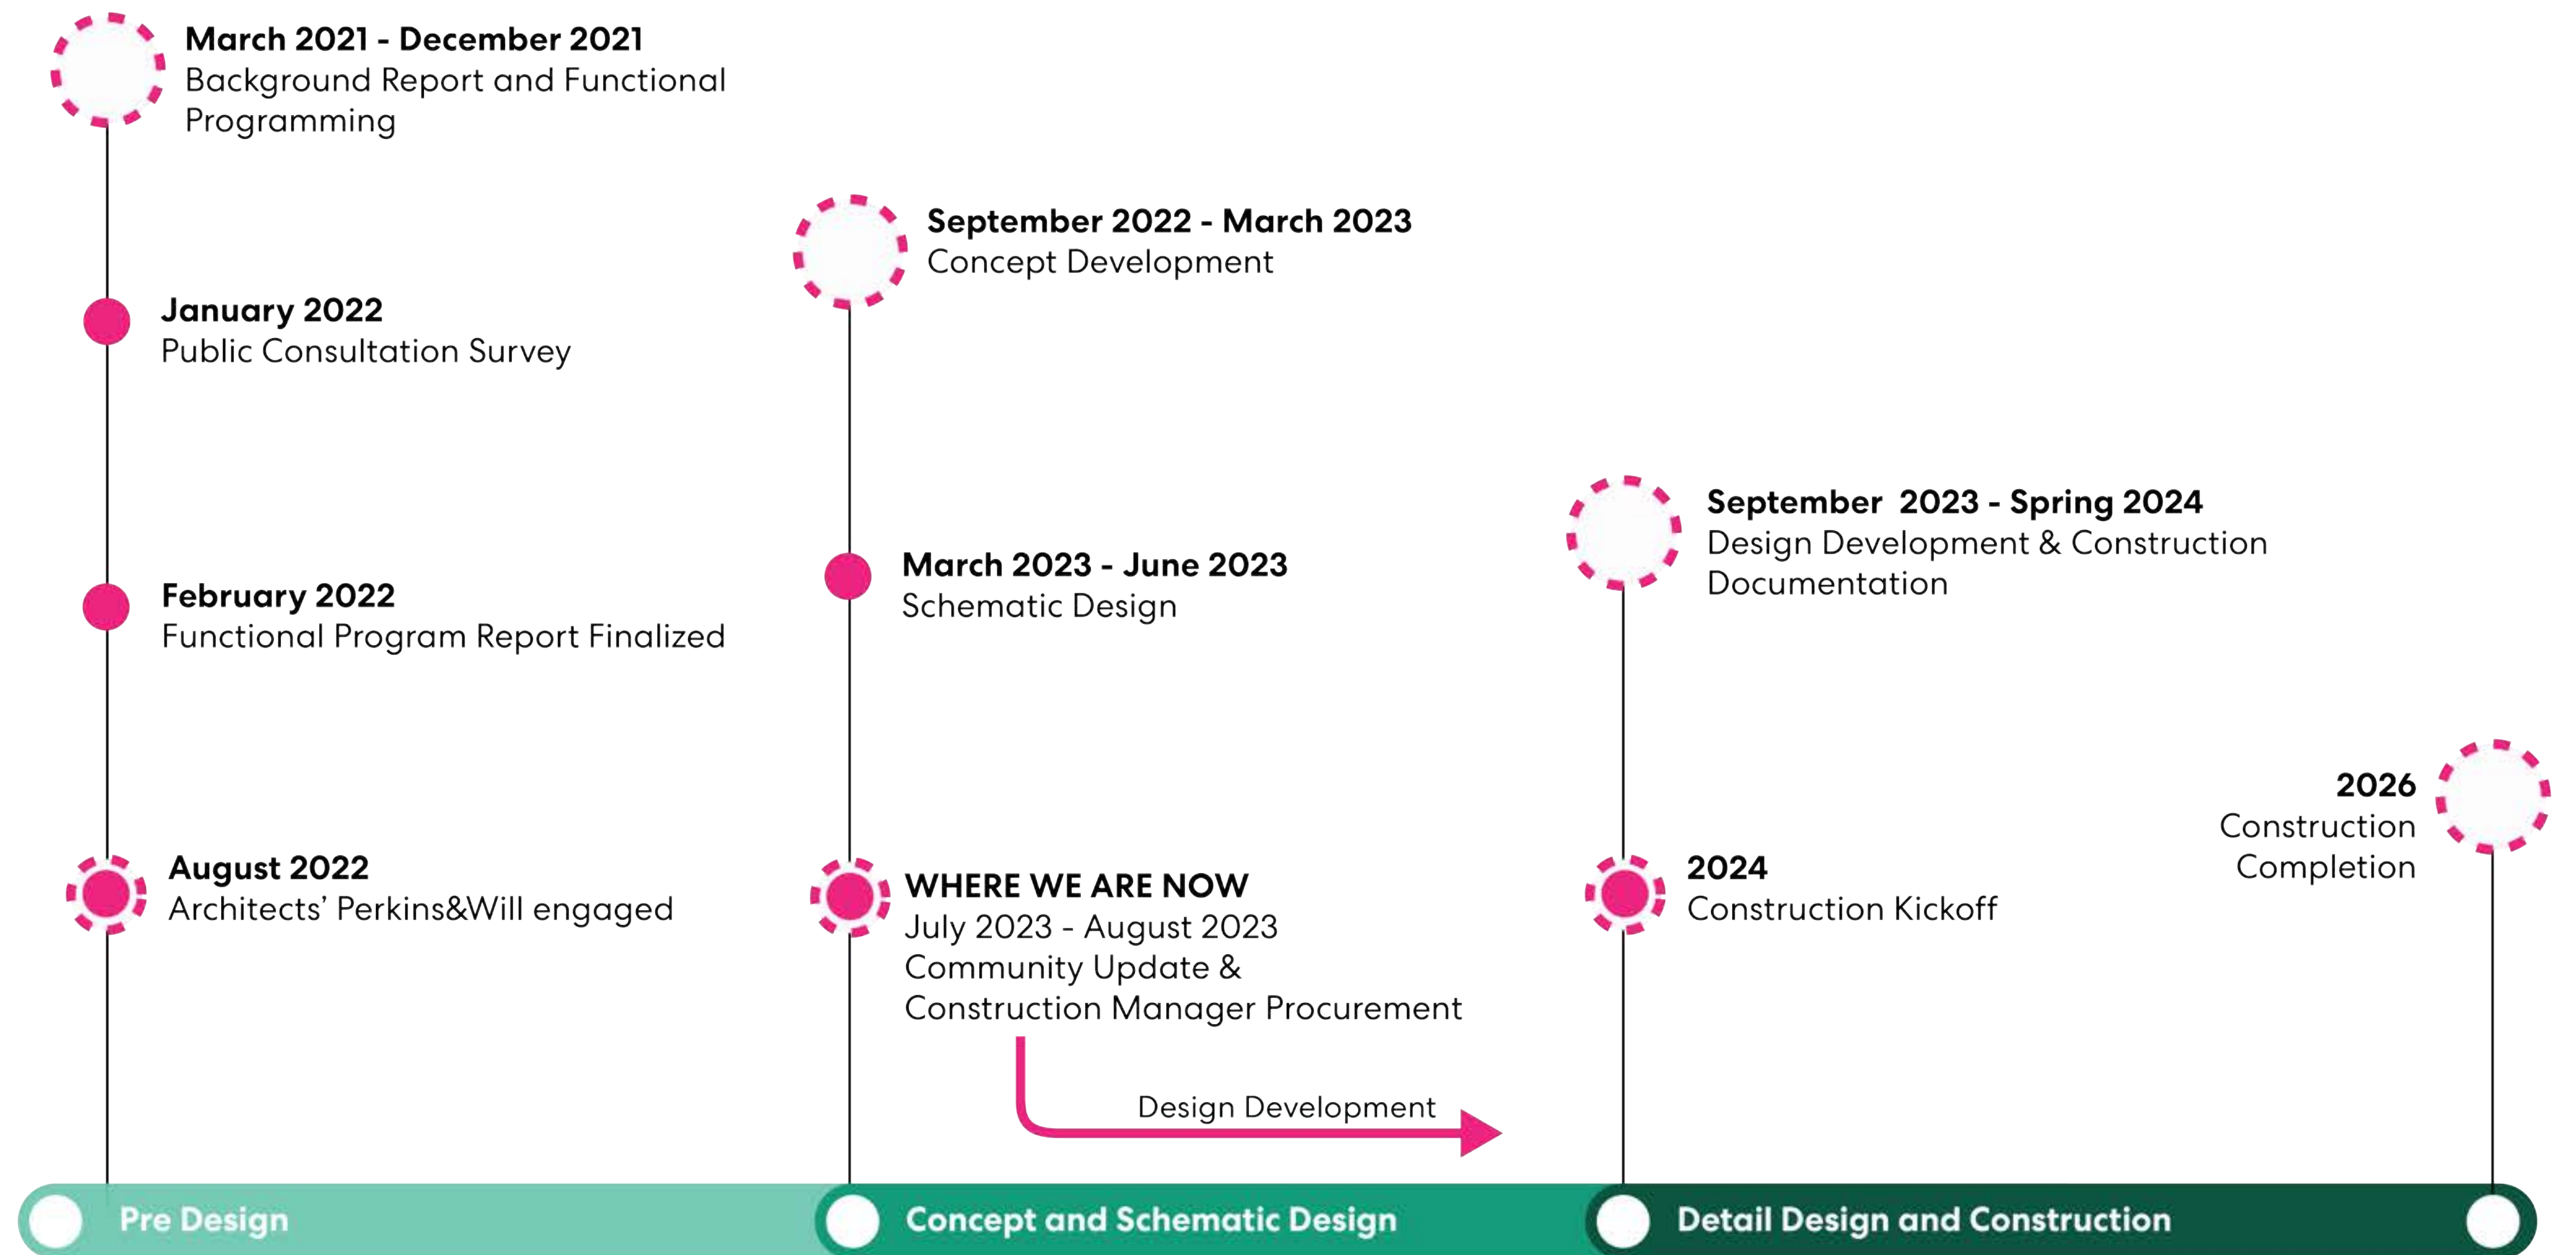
**March 2021 - December 2021**
Background Report and Functional Programming

**January 2022**
Public Consultation Survey

**February 2022**
Functional Program Report Finalized

**August 2022**
Architects' Perkins&Will engaged

**September 2022 - March 2023**
Concept Development

**March 2023 - June 2023**
Schematic Design

**WHERE WE ARE NOW**
July 2023 - August 2023
Community Update &
Construction Manager Procurement

Design Development

**September 2023 - Spring 2024**
Design Development & Construction Documentation

**2024**
Construction Kickoff

**2026**
Construction Completion

Pre Design

Concept and Schematic Design

Detail Design and Construction